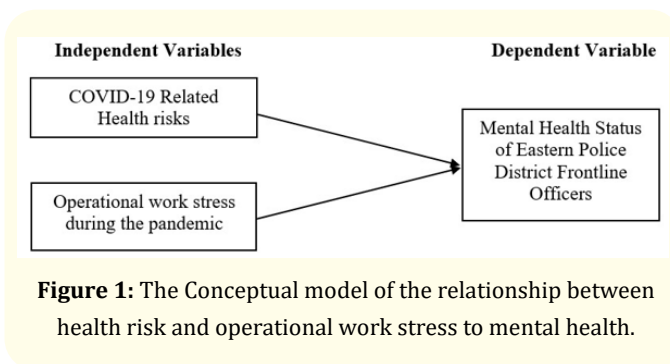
Independent Variables

Dependent Variable

COVID-19 Related Health risks

Operational work stress during the pandemic

Mental Health Status of Eastern Police District Frontline Officers

**Figure 1:** The Conceptual model of the relationship between health risk and operational work stress to mental health.